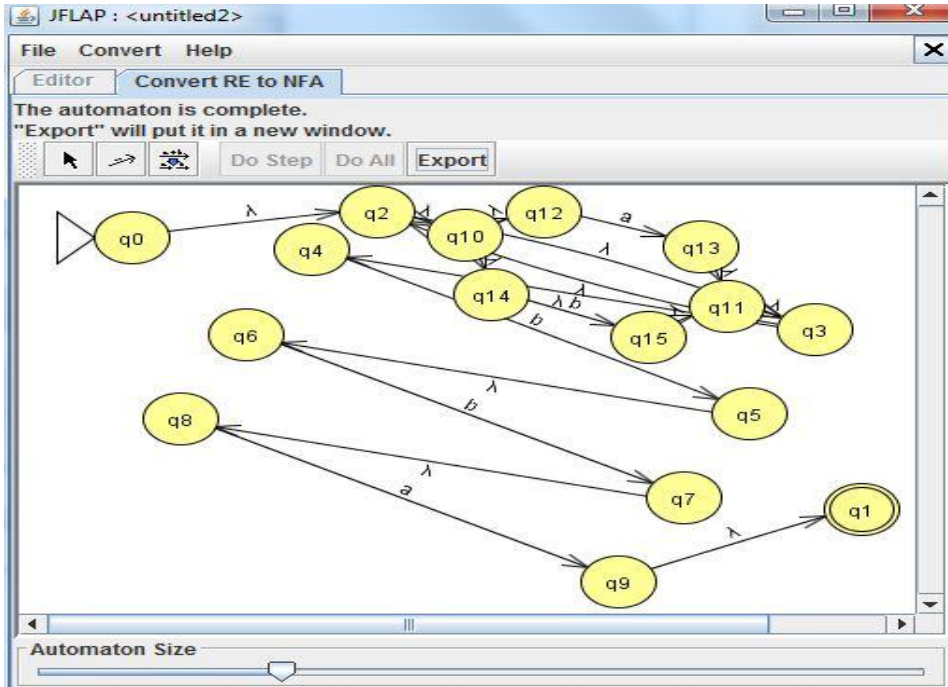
JFLAP : <untitled2>

File Convert Help

Editor Convert RE to NFA

The automaton is complete.
"Export" will put it in a new window.

Do Step Do All Export

q0 λ q2 λ q10 λ q12 a q13 λ q4 q14 λ b λ q11 q15 q3 b q6 λ q5 b q8 λ q7 a q9 λ q1

Automaton Size